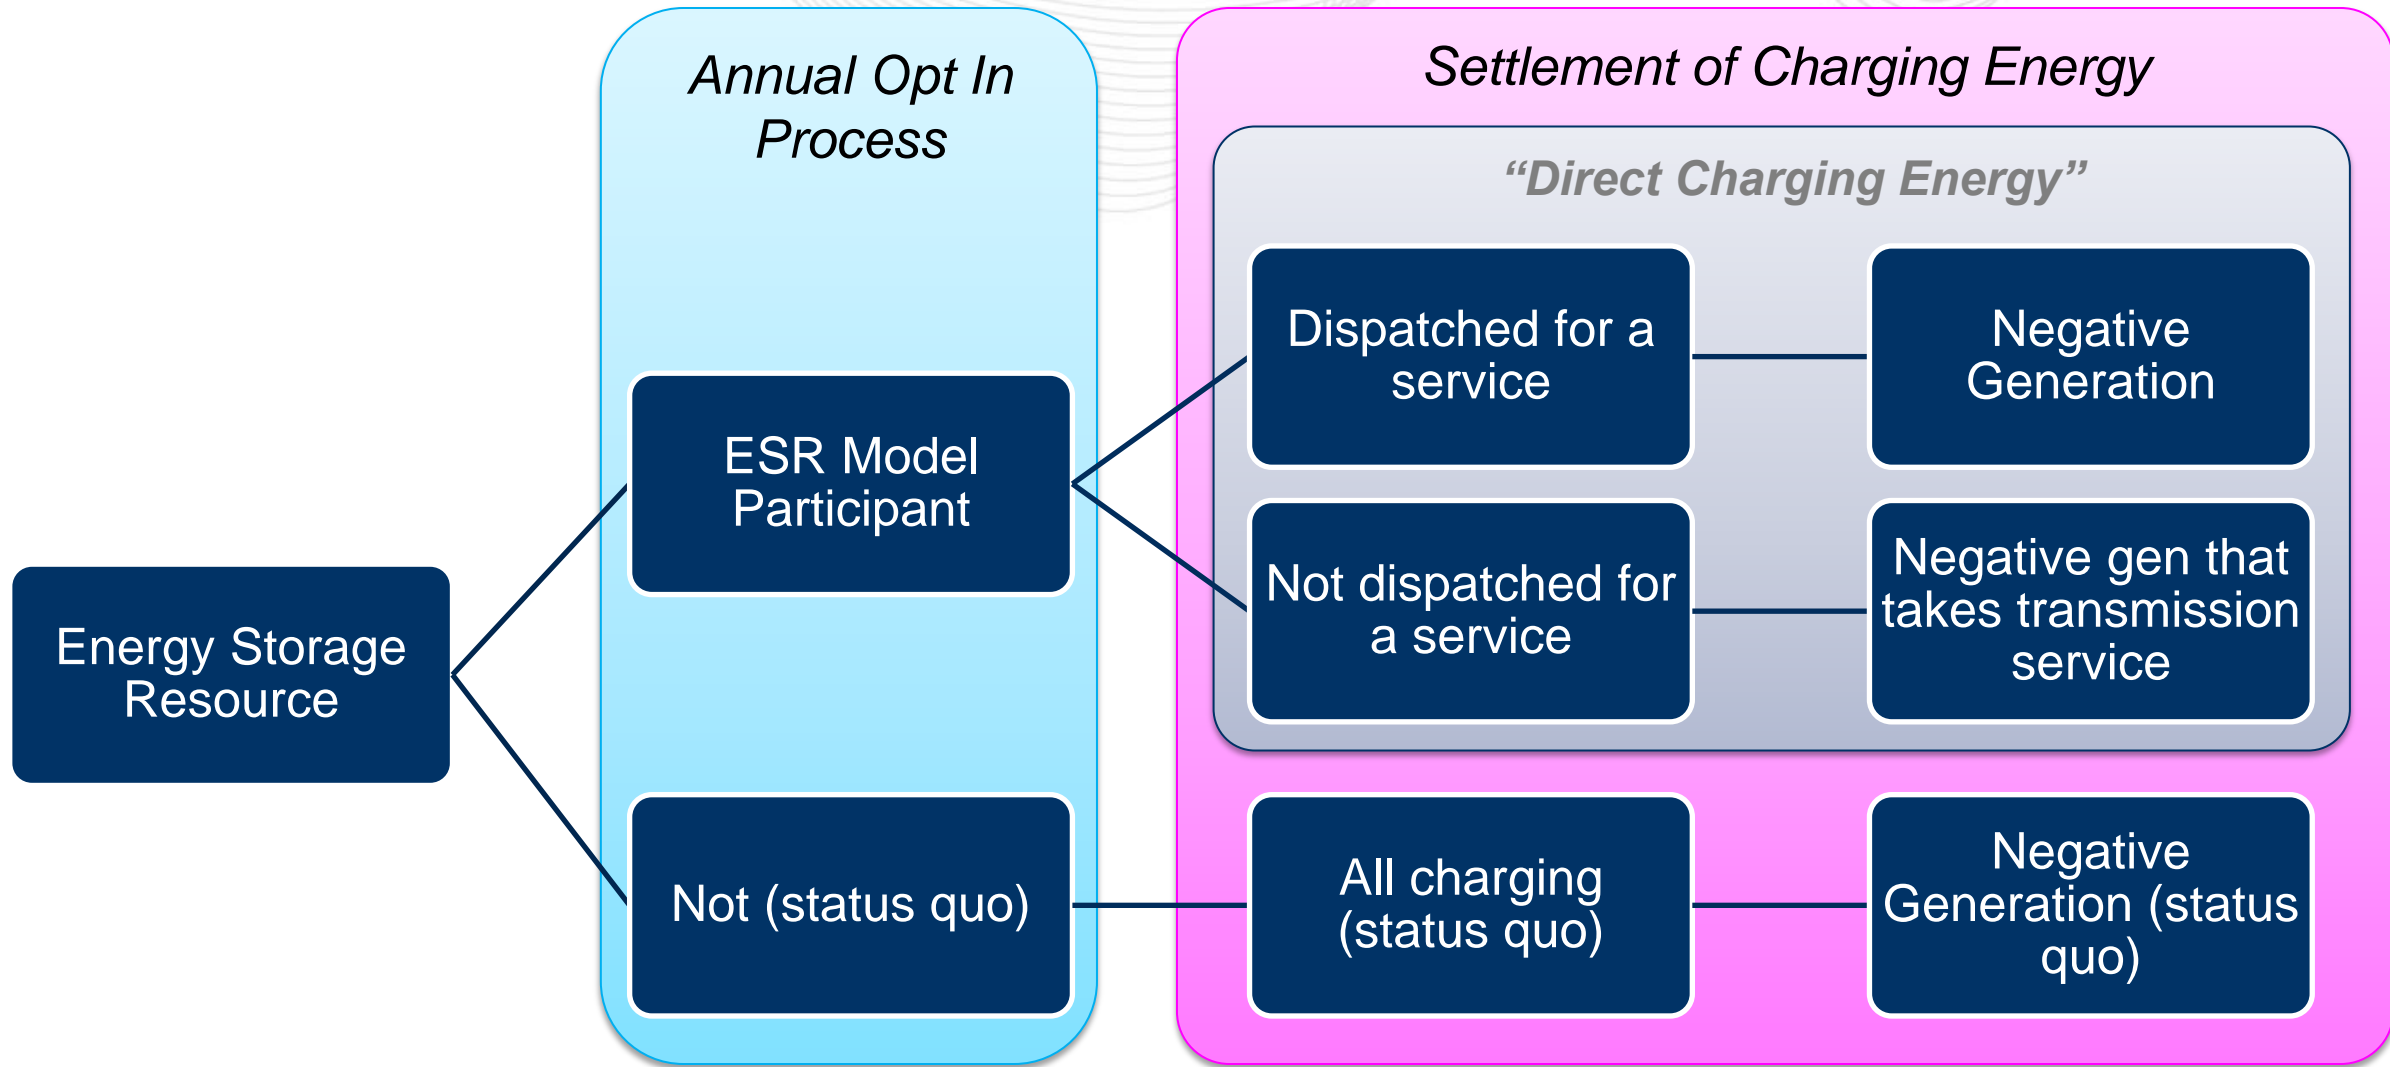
Annual Opt In Process

Settlement of Charging Energy

“Direct Charging Energy”

Energy Storage Resource

ESR Model Participant

Not (status quo)

Dispatched for a service

Negative Generation

Not dispatched for a service

Negative gen that takes transmission service

All charging (status quo)

Negative Generation (status quo)